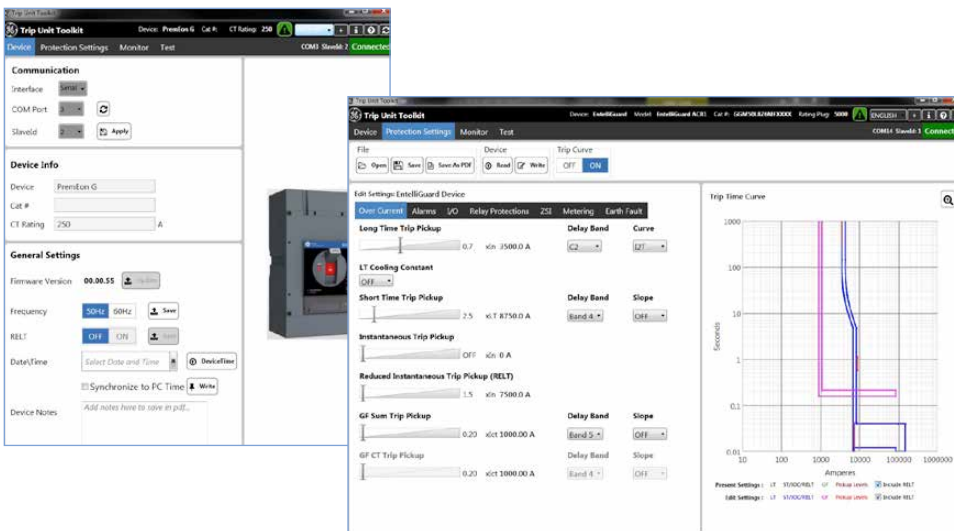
Trip Unit Toolkit Device: PremEon G Cat #: CT Rating: 250

Device Protection Settings Monitor Test COM3 SlaveId: 2 Connected

Communication

Interface Serial

COM Port 3

SlaveId 2 Apply

Device Info

Device PremEon G

Cat #

CT Rating 250 A

General Settings

Firmware Version 00.00.55 Update

Frequency 50Hz 60Hz Save

RELT OFF ON Save

Date\Time Select Date and Time DeviceTime

Synchronize to PC Time Write

Device Notes Add notes here to save in pdf...

Trip Unit Toolkit Device: EntelliGuard Model: EntelliGuard ACB1 Cat #: GGM50LB2MEXXXX Rating Plug: 5000 ENGLISH

Device Protection Settings Monitor Test COM4 SlaveId: 1 Connected

File Device Trip Curve

Open Save Save As PDF Read Write OFF ON

Edit Settings: EntelliGuard Device

Over Current Alarms I/O Relay Protections ZSI Metering Earth Fault

Long Time Trip Pickup Delay Band Curve

0.7 xIn 3500.0 A C2 I2T

LT Cooling Constant

OFF

Short Time Trip Pickup Delay Band Slope

2.5 xLT 8750.0 A Band 4 OFF

Instantaneous Trip Pickup

OFF xIn 0 A

Reduced Instantaneous Trip Pickup (RELT)

1.5 xIn 7500.0 A

GF Sum Trip Pickup Delay Band Slope

0.20 xIct 1000.00 A Band 5 OFF

GF CT Trip Pickup Delay Band Slope

0.20 xIct 1000.00 A Band 4 OFF

Trip Time Curve

1000

100

10

1

0.1

0.01

Seconds

10 100 1000 10000 100000 1000000

Amperes

Present Settings: LT ST/I/OC/RELT GF Pickup Levels Include RELT

Edit Settings: LT ST/I/OC/RELT GF Pickup Levels Include RELT